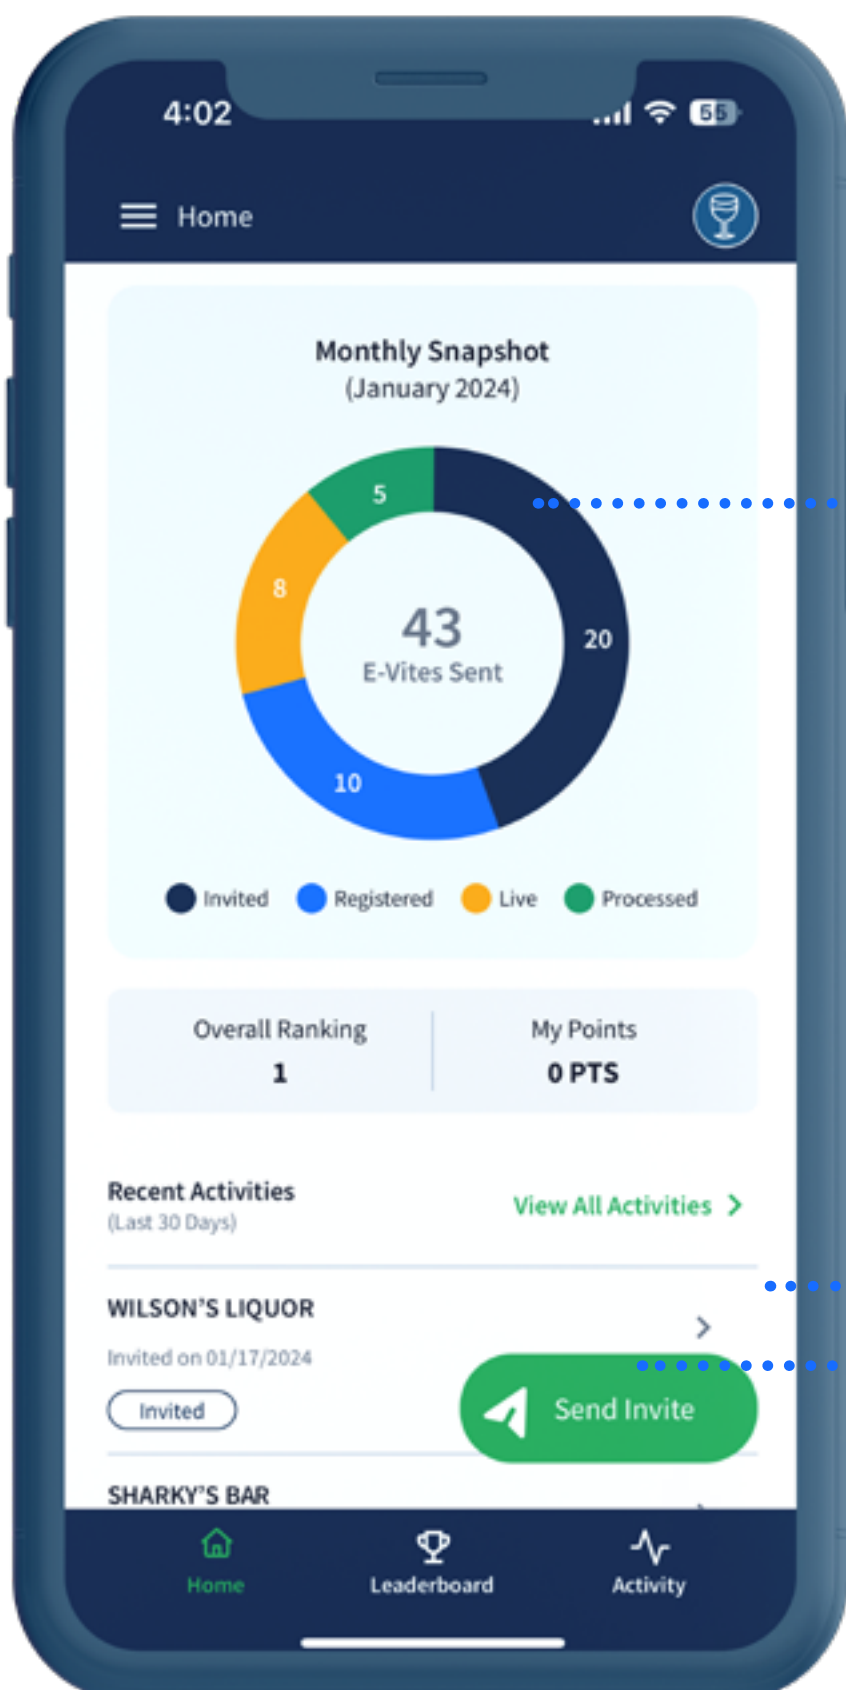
4:02

55

Home

Monthly Snapshot
(January 2024)

5

8

20

10

43
E-Vites Sent

Invited Registered Live Processed

| Overall Ranking | My Points |
|---|---|
| 1 | 0 PTS |

Recent Activities
(Last 30 Days)

View All Activities >

WILSON'S LIQUOR

Invited on 01/17/2024

Invited

Send Invite

SHARKY'S BAR

Home Leaderboard Activity